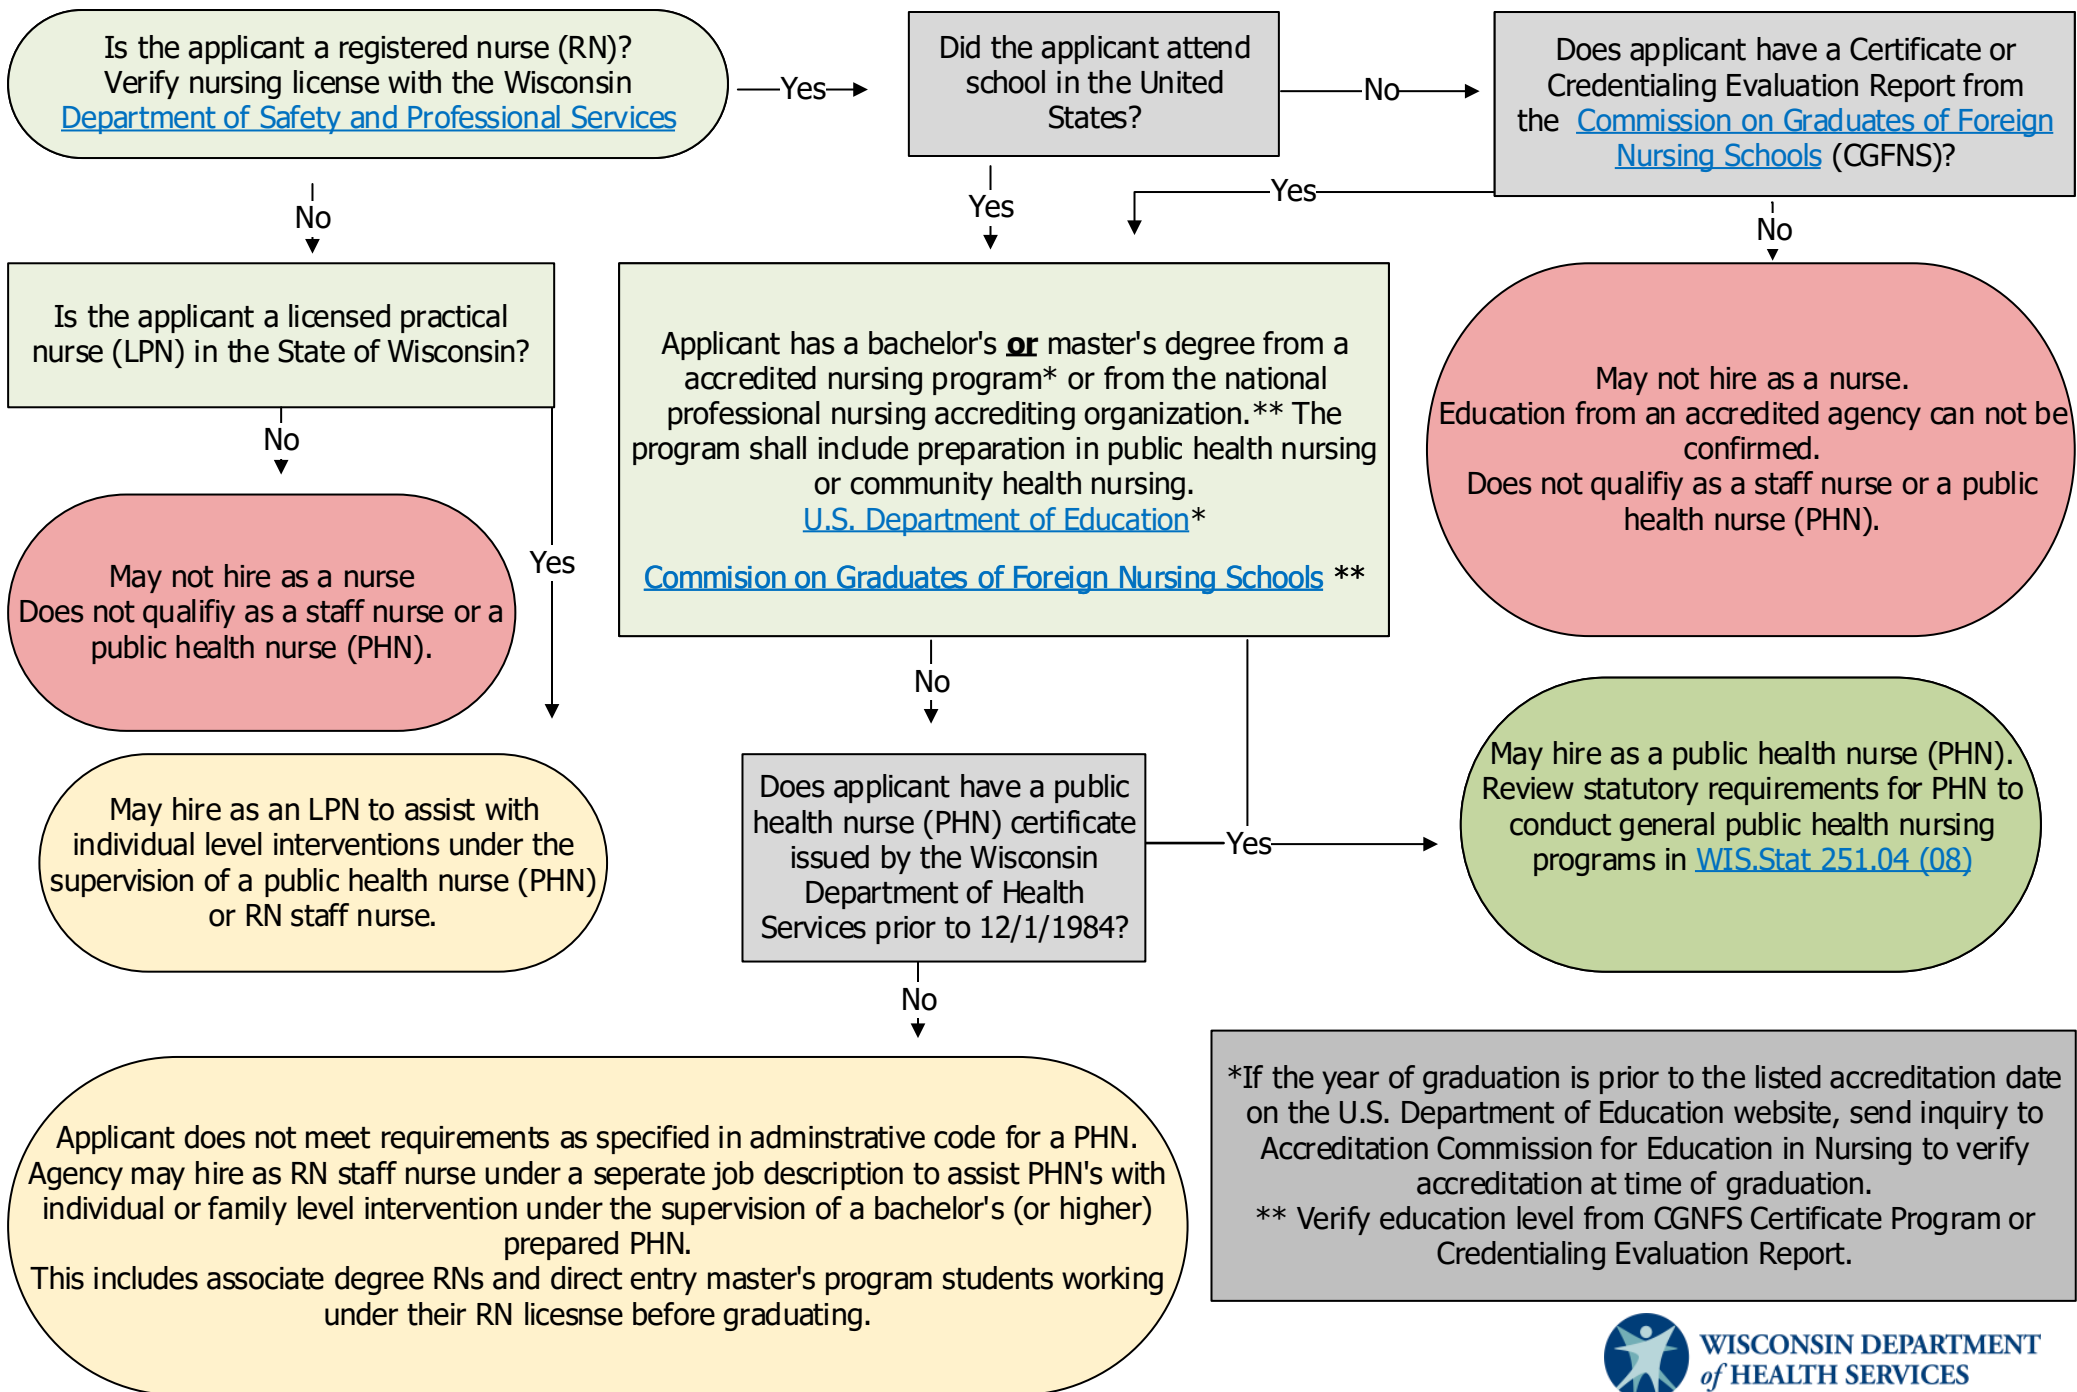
Is the applicant a registered nurse (RN)? Verify nursing license with the Wisconsin Department of Safety and Professional Services

Yes

Did the applicant attend school in the United States?

No

Does applicant have a Certificate or Credentialing Evaluation Report from the Commission on Graduates of Foreign Nursing Schools (CGFNS)?

No

Yes

Yes

No

Is the applicant a licensed practical nurse (LPN) in the State of Wisconsin?

Applicant has a bachelor's **or** master's degree from a accredited nursing program* or from the national professional nursing accrediting organization.** The program shall include preparation in public health nursing or community health nursing.
U.S. Department of Education*

Commision on Graduates of Foreign Nursing Schools **

May not hire as a nurse.
Education from an accredited agency can not be confirmed.
Does not qualifiy as a staff nurse or a public health nurse (PHN).

No

Yes

May not hire as a nurse
Does not qualifiy as a staff nurse or a public health nurse (PHN).

No

May hire as a public health nurse (PHN). Review statutory requirements for PHN to conduct general public health nursing programs in WIS.Stat 251.04 (08)

May hire as an LPN to assist with individual level interventions under the supervision of a public health nurse (PHN) or RN staff nurse.

Does applicant have a public health nurse (PHN) certificate issued by the Wisconsin Department of Health Services prior to 12/1/1984?

Yes

No

Applicant does not meet requirements as specified in adminstrative code for a PHN. Agency may hire as RN staff nurse under a seperate job description to assist PHN's with individual or family level intervention under the supervision of a bachelor's (or higher) prepared PHN.
This includes associate degree RNs and direct entry master's program students working under their RN licesnse before graduating.

*If the year of graduation is prior to the listed accreditation date on the U.S. Department of Education website, send inquiry to Accreditation Commission for Education in Nursing to verify accreditation at time of graduation.
** Verify education level from CGNFS Certificate Program or Credentialing Evaluation Report.

WISCONSIN DEPARTMENT of HEALTH SERVICES